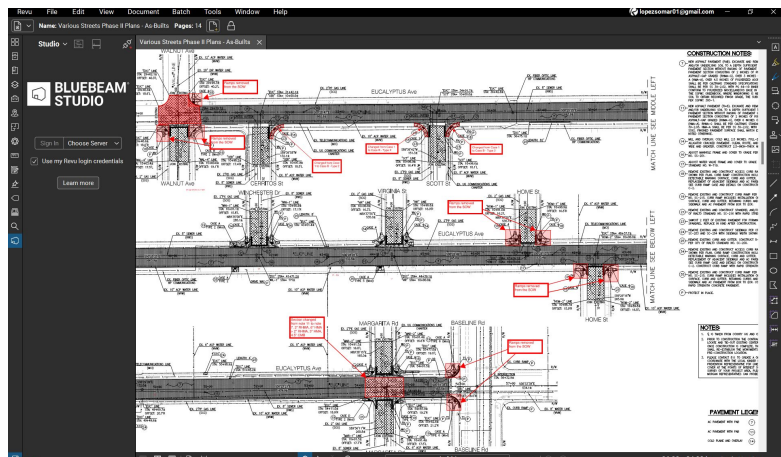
Revu File Edit View Document Batch Tools Window Help

lopezsomar01@gmail.com

Name: Various Streets Phase II Plans - As-Builts Pages: 14

Studio

Various Streets Phase II Plans - As-Builts

BLUEBEAM STUDIO

Sign In Choose Server

Use my Revu login credentials

Learn more

EUCALYPTUS Ave

WALNUT Ave

CERRITOS St

SCOTT St

WINCHESTER Dr

VIRGINIA St

HOME St

EUCALYPTUS Ave

MARGARITA Rd

BASELINE Rd

EUCALYPTUS Ave

MATCH LINE SEE MIDDLE LEFT

MATCH LINE SEE BELOW LEFT

CONSTRUCTION NOTES

NOTES

PAVEMENT LEGEND

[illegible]